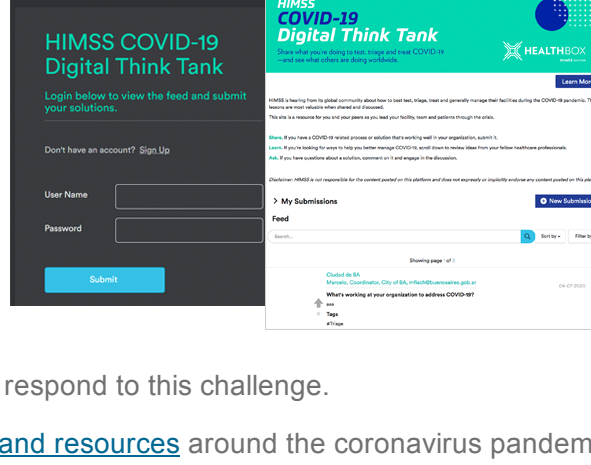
HIMSS COVID-19 Digital Think Tank

Login below to view the feed and submit your solutions.

Don't have an account? Sign Up

User Name

Password

Submit

HIMSS
COVID-19
Digital Think Tank

Share what you're doing to test, triage and treat COVID-19 —and see what others are doing worldwide.

HEALTHBOX

Learn Mo

HIMSS is hearing from its global community about how to best test, triage, treat and generally manage their facilities during the COVID-19 pandemic. Th lessons are most valuable when shared and discussed.

This site is a resource for you and your peers as you lead your facility, team and patients through the crisis.

Share. If you have a COVID-19 related process or solution that's working well in your organization, submit it.

Learn. If you're looking for ways to help you better manage COVID-19, scroll down to review ideas from your fellow healthcare professionals.

Ask. If you have questions about a solution, comment on it and engage in the discussion.

Disclaimer: HIMSS is not responsible for the content posted on this platform and does not expressly or implicitly endorse any content posted on this pla

> My Submissions

New Submissio

Feed

Search...

Sort by

Filter b

Showing page 1 of 1

Ciudad de BA
Marcelo, Coordinator, City of BA, mflach@buenosaires.gob.ar

04-07-2020

What's working at your organization to address COVID-19?

Tags

#Triage

respond to this challenge.

and resources around the coronavirus pandem